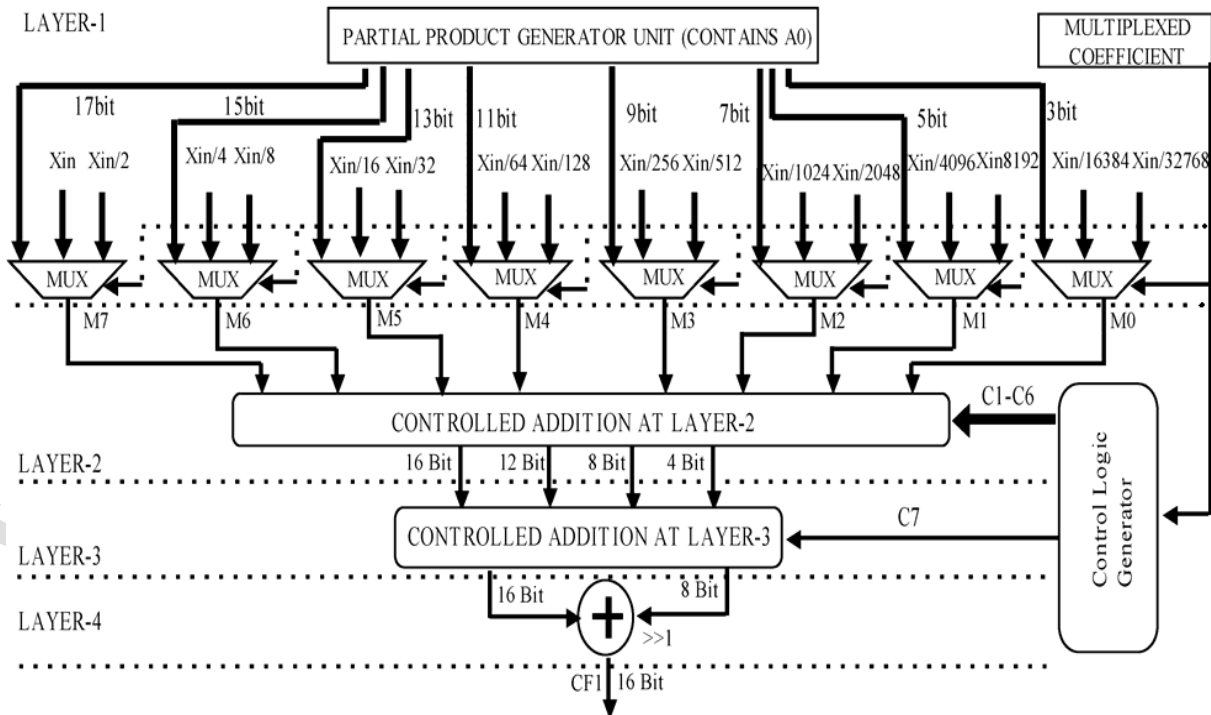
LAYER-1

PARTIAL PRODUCT GENERATOR UNIT (CONTAINS A0)

MULTIPLEXED COEFFICIENT

17bit
15bit
13bit
11bit
9bit
7bit
5bit
3bit

Xin Xin/2
Xin/4 Xin/8
Xin/16 Xin/32
Xin/64 Xin/128
Xin/256 Xin/512
Xin/1024 Xin/2048
Xin/4096 Xin8192
Xin/16384 Xin/32768

MUX
MUX
MUX
MUX
MUX
MUX
MUX
MUX

M7
M6
M5
M4
M3
M2
M1
M0

CONTROLLED ADDITION AT LAYER-2

C1-C6

LAYER-2

16 Bit
12 Bit
8 Bit
4 Bit

CONTROLLED ADDITION AT LAYER-3

C7

Control Logic Generator

LAYER-3

16 Bit
8 Bit

LAYER-4

>>1

CF1 16 Bit